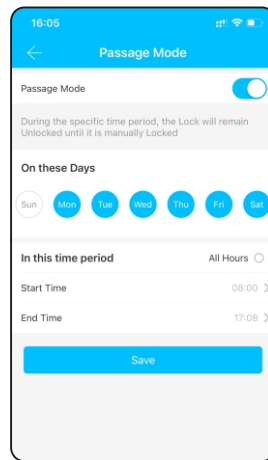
16:05

Passage Mode

Passage Mode

During the specific time period, the Lock will remain Unlocked until it is manually Locked

On these Days

Sun Mon Tue Wed Thu Fri Sat

In this time period
All Hours

Start Time
08:00

End Time
17:08

Save